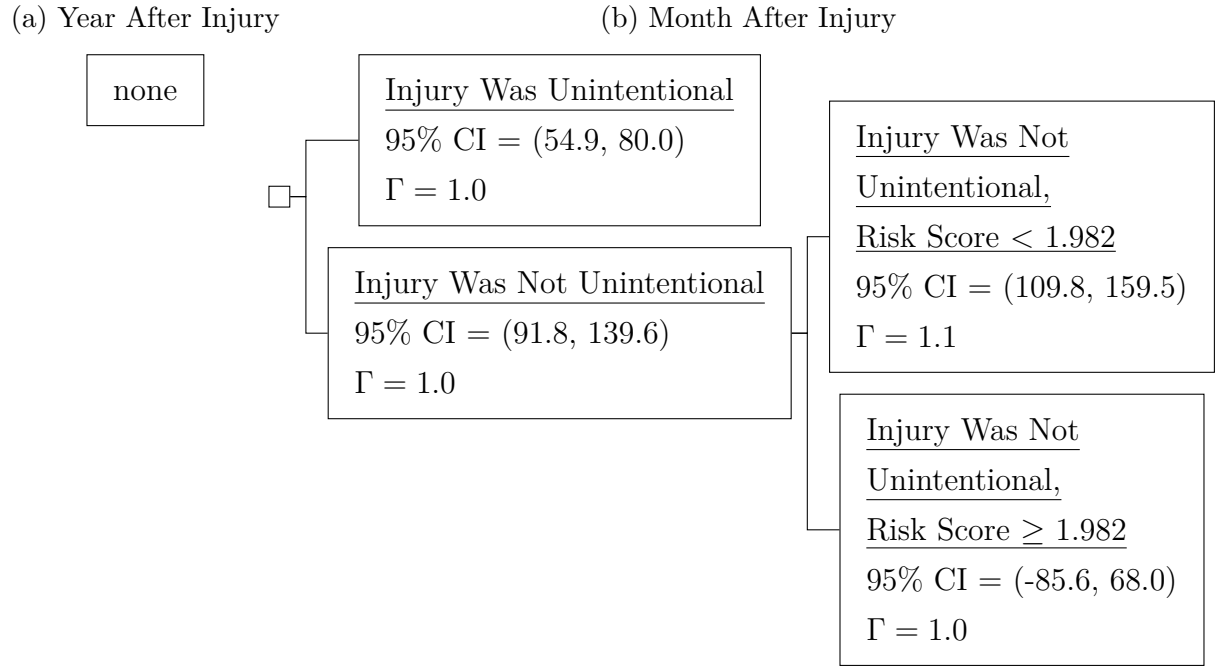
(a) Year After Injury

none

(b) Month After Injury

Injury Was Unintentional
95% CI = (54.9, 80.0)
$\Gamma = 1.0$

Injury Was Not Unintentional
95% CI = (91.8, 139.6)
$\Gamma = 1.0$

Injury Was Not Unintentional, Risk Score < 1.982
95% CI = (109.8, 159.5)
$\Gamma = 1.1$

Injury Was Not Unintentional, Risk Score $\geq$ 1.982
95% CI = (-85.6, 68.0)
$\Gamma = 1.0$